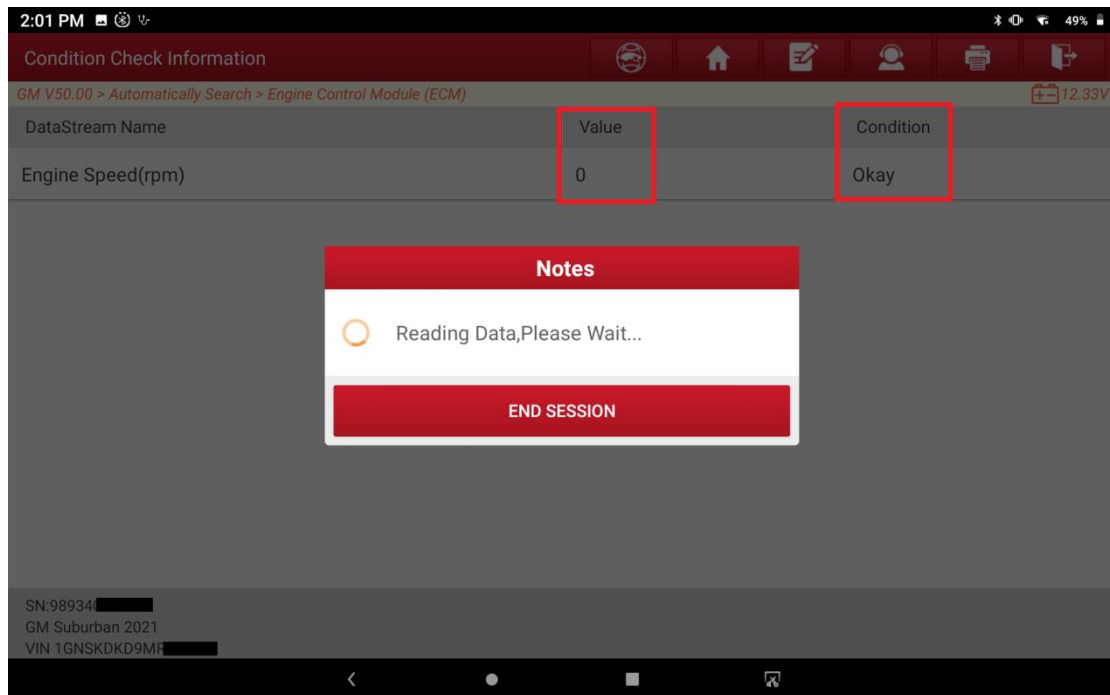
2:01 PM

49%

Condition Check Information

GM V50.00 > Automatically Search > Engine Control Module (ECM)

12.33V

| DataStream Name | Value | Condition |
|---|---|---|
| Engine Speed(rpm) | 0 | Okay |

Notes

Reading Data,Please Wait...

END SESSION

SN:98934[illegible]
GM Suburban 2021
VIN 1GNSKDKD9MR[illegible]